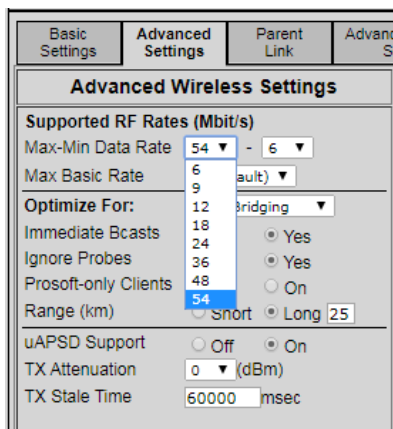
Basic Settings | Advanced Settings | Parent Link | Advanc S

Advanced Wireless Settings

Supported RF Rates (Mbit/s)

Max-Min Data Rate 54 ▼ - 6 ▼

Max Basic Rate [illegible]ault) ▼

6
9
12
18
24
36
48
54

Optimize For: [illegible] Bridging ▼

Immediate Bcasts Yes

Ignore Probes Yes

Prosoft-only Clients On

Range (km) Short Long 25

uAPSD Support Off On

TX Attenuation 0 ▼ (dBm)

TX Stale Time 60000 msec